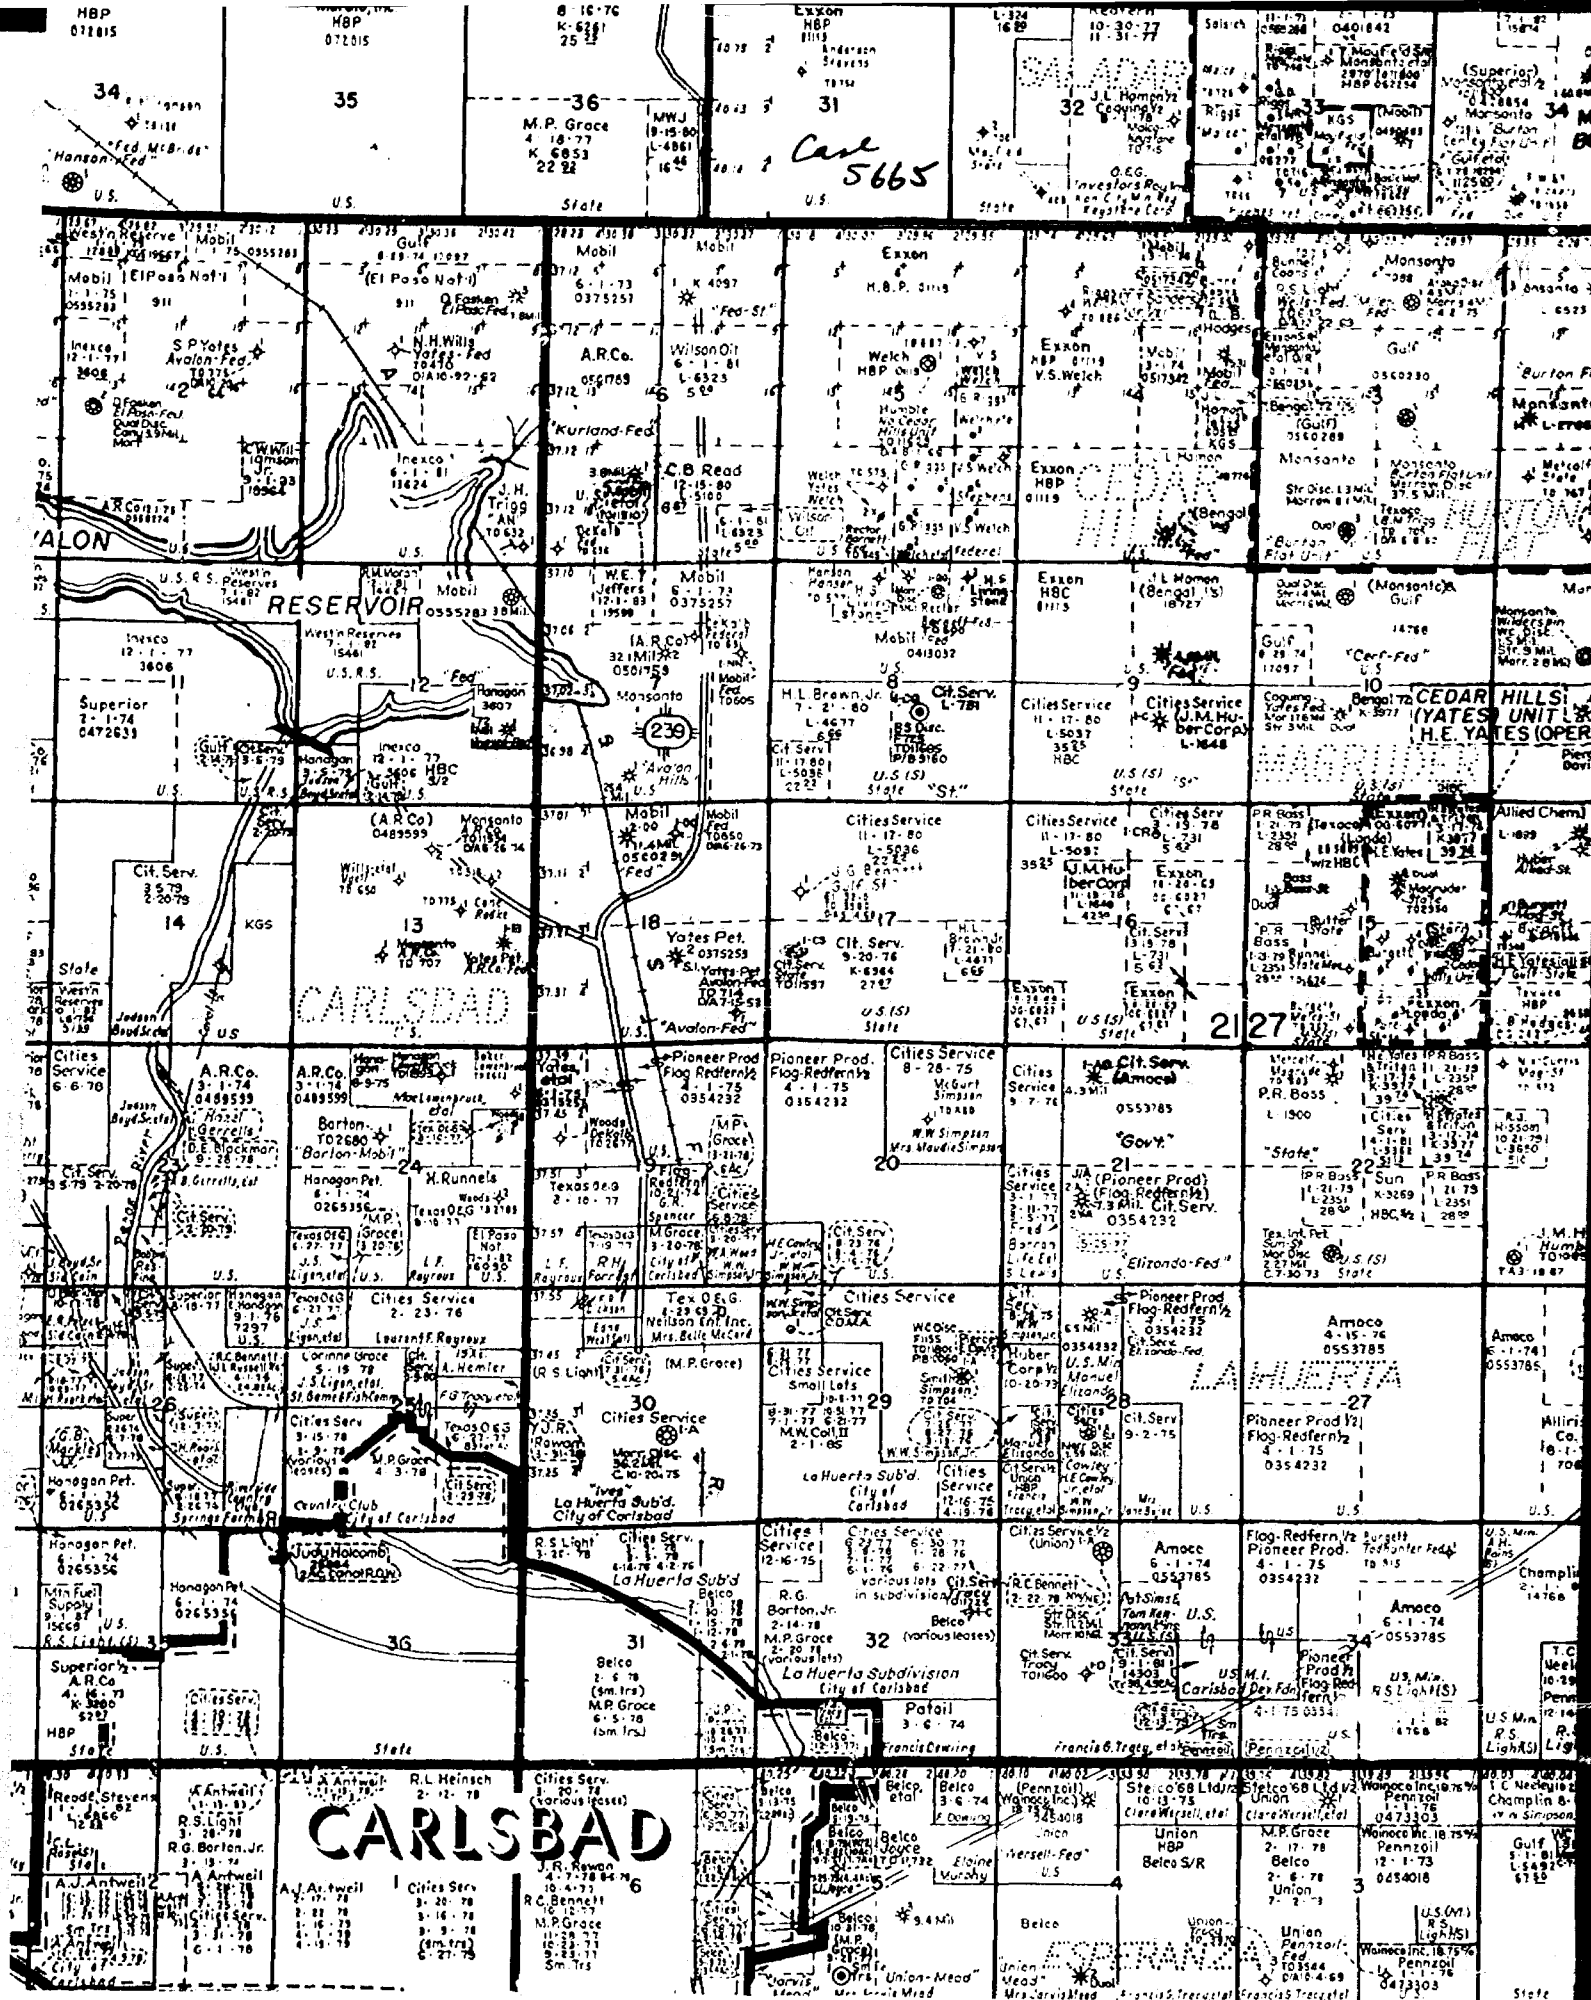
HBP
072815

HBP
072815

34

35

-36-
M.P. Grace
4 18 77
K 6853
22 22

MWJ

Exxon
HBP
Anderson

31

Case 5665

32
J.L. Homan
O.E.G.
Investors Royalty

33

Mobil

34
Monsanto
Burton

U.S.
U.S.
State
U.S.
State
State

Westn Reserve
Mobil
El Paso Nat'l
Gulf
(El Paso Nat'l)
Mobil
Mobil
Exxon
H.B.P.
Monsanto

S.P. Yates
Avalon-Fed.
N.H. Wills
Yates-Fed
A.R.Co.
Wilson Oil
"Fed-St"
Welch
HBP
Exxon
HBP
V.S. Welch
Gulf
"Burton Flat"
Monsanto

Inexco
Kurland-Fed
C.B. Read
Humble
Exxon
HBP
Monsanto
Metcalf

AVALON
U.S.
U.S.
CEDAR HILLS
BURTON FLAT

U.S.R.S. Reserves
RESERVOIR
Mobil
W.E.T. Jeffers
Mobil
Exxon
HBC
J.L. Homan (Bengal 1/5)
(Monsanto) Gulf

Inexco
Westn Reserves
U.S.R.S.
(A.R.Co)
Mobil
"Cert-Fed"

Superior
11
12
"Fed"
Hanagan
Monsanto
8
H.L. Brown, Jr.
Cit. Serv.
Cities Service
9
Cities Service (J.M. Huber Corp.)
10
Bengal
CEDAR HILLS (YATES) UNIT
H.E. YATES (OPER)

Inexco
HBC
239
"Avalon Hills"
U.S.(S)
State
"St."
U.S.(S)
State
"St"
MAGRUDER

U.S.
U.S.
(A.R.Co)
Monsanto
Mobil
Mobil
Cities Service
Cities Service
Cities Serv
P.R. Bass
Texaco
Exxon
Allied Chem

Cit. Serv.
14
KGS
13
"Fed"
18
Yates Pet.
17
Cit. Serv.
J.M. Huber Corp
16
Exxon
15
Magruder
Yates Pet.

State
CARLSBAD
U.S.
"Avalon-Fed"
U.S.(S)
State
U.S.(S)
State
Exxon
Exxon
21
27

Cities Service
A.R.Co.
A.R.Co.
Hanagan
Pioneer Prod
Flag-Redfern 1/2
Pioneer Prod.
Flag-Redfern 1/2
0354232
Cities Service
McGurt Simpson
Cities Service
Cit. Serv. (Amoco)
0553785
P.R. Bass

Barton
(Barton-Mobil)
24
H. Runnels
M.P. Grace
"Govt."
"State"
R.J. Hisson

23
Cit.Serv.
Hanagan Pet.
Texas O&G
9
Flag-Redfern
20
W.W. Simpson
Mrs. Maudie Simpson
21
(Pioneer Prod)
(Flag-Redfern 1/2)
Cit. Serv.
0354232
22
P.R. Bass
Sun
HBC 1/2
P.R. Bass

Pecos River
Texas O&G
El Paso Nat
L.F. Rayroux
City of Carlsbad
"Elizondo-Fed"
U.S.(S)
State
J.M. Huber

U.S.
U.S.
Cities Service
Tex O.E.G.
Neilson Ent. Inc.
Mrs. Belle McCord
Cities Service
COMA
Pioneer Prod
Flag-Redfern 1/2
0354232
Amoco
0553785
Amoco

Corinne Grace
J.S. Ligon, etal
A. Hemler
(R.S. Light)
(M.P. Grace)
Cities Service
Small Lots
Huber Corp
U.S. Min
Manuel Elizondo
LA HUERTA

26
25
Cities Serv
M.P. Grace
Texas O&G
30
Cities Service
29
28
Cit. Serv
Pioneer Prod 1/2
Flag-Redfern 1/2
0354232
27
Alliris Co.

Hanagan Pet.
Country Club
City of Carlsbad
J.R. Rowan
"Ives"
La Huerta Sub'd.
City of Carlsbad
M.W. Coll, II
La Huerta Sub'd.
City of Carlsbad
Cities Service
U.S.
U.S.

Hanagan Pet.
Judy Holcomb
R.S. Light
Cities Serv.
La Huerta Sub'd
Cities Service
Cities Service
various lots in subdivision
Cities Service 1/2 (Union)
Amoco
0553785
Flag-Redfern 1/2
Pioneer Prod.
0354232
U.S. Min.
Champlin

Min Fuel Supply
Hanagan Pet.
36
Belco
R.G. Barton, Jr.
M.P. Grace
32
(various leases)
Belco
Tom Ren
U.S.
Amoco
0553785

Superior 1/2
A.R.Co.
35
31
Belco
(sm. trs)
M.P. Grace
(sm. trs)
La Huerta Subdivision
City of Carlsbad
Patoil
33
U.S.
34
U.S. Min.
R.S. Light(S)

HBP
State
U.S.
State
Cities Serv.
Francis Cowring
Francis B. Tracy, et al
Pennzoil
R.S. Light(S)

Reade, Stevens
R.S. Light
R.G. Barton, Jr.
A. Antweil
A.J. Antweil
R.L. Heinsch
Cities Serv. (various leases)
Belco
Belco, etal
Belco
Belco
(Pennzoil)
Wainoco Inc.
Stelco '68 Ltd
Clare Wessell, etal
Stelco '68 Ltd
Union
Clare Wessell, etal
Wainoco Inc.
Pennzoil
0473303
T.C. Neeley
Champlin

CARLSBAD
J.R. Rowan
"Wessell-Fed"
Union
HBP
Belco S/R
M.P. Grace
Belco
Wainoco Inc.
Pennzoil
0454018
Gulf

A.J. Antweil
2
A. Antweil
Cities Serv.
A.J. Antweil
1
Cities Serv
R.C. Bennett
M.P. Grace
6
Belco Joyce
5
Elaine Murphy
U.S.
4
Union
3

Sm. Trs
City of Carlsbad
Sm. Trs
Belco
"Jarvis Mead"
"Union-Mead"
Belco
Union
"Mead"
Union Pennzoil-Fed
Wainoco Inc.
Pennzoil
0473303
U.S.(M)
R.S. Light(S)
State